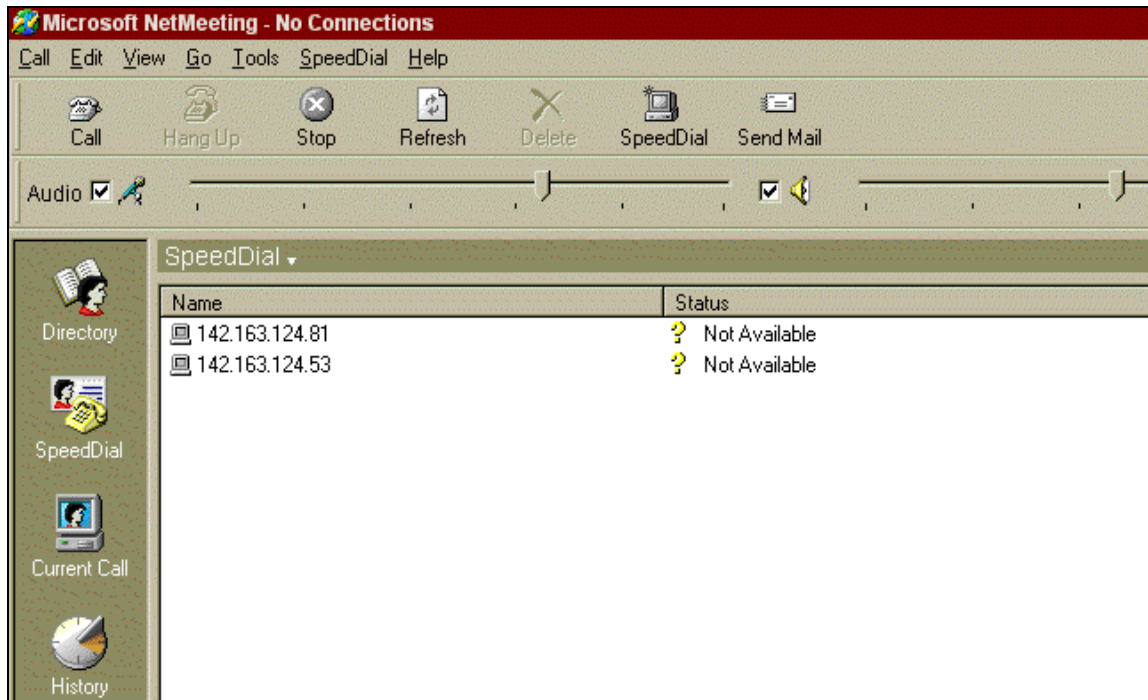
Microsoft NetMeeting - No Connections

Call Edit View Go Tools SpeedDial Help

Call Hang Up Stop Refresh Delete SpeedDial Send Mail

Audio

Directory

SpeedDial

Current Call

History

SpeedDial

| Name | Status |
|---|---|
| 142.163.124.81 | Not Available |
| 142.163.124.53 | Not Available |